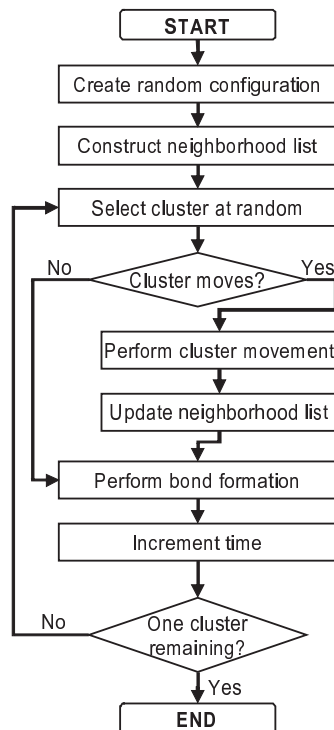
START

Create random configuration

Construct neighborhood list

Select cluster at random

No

Cluster moves?

Yes

Perform cluster movement

Update neighborhood list

Perform bond formation

Increment time

No

One cluster remaining?

Yes

END